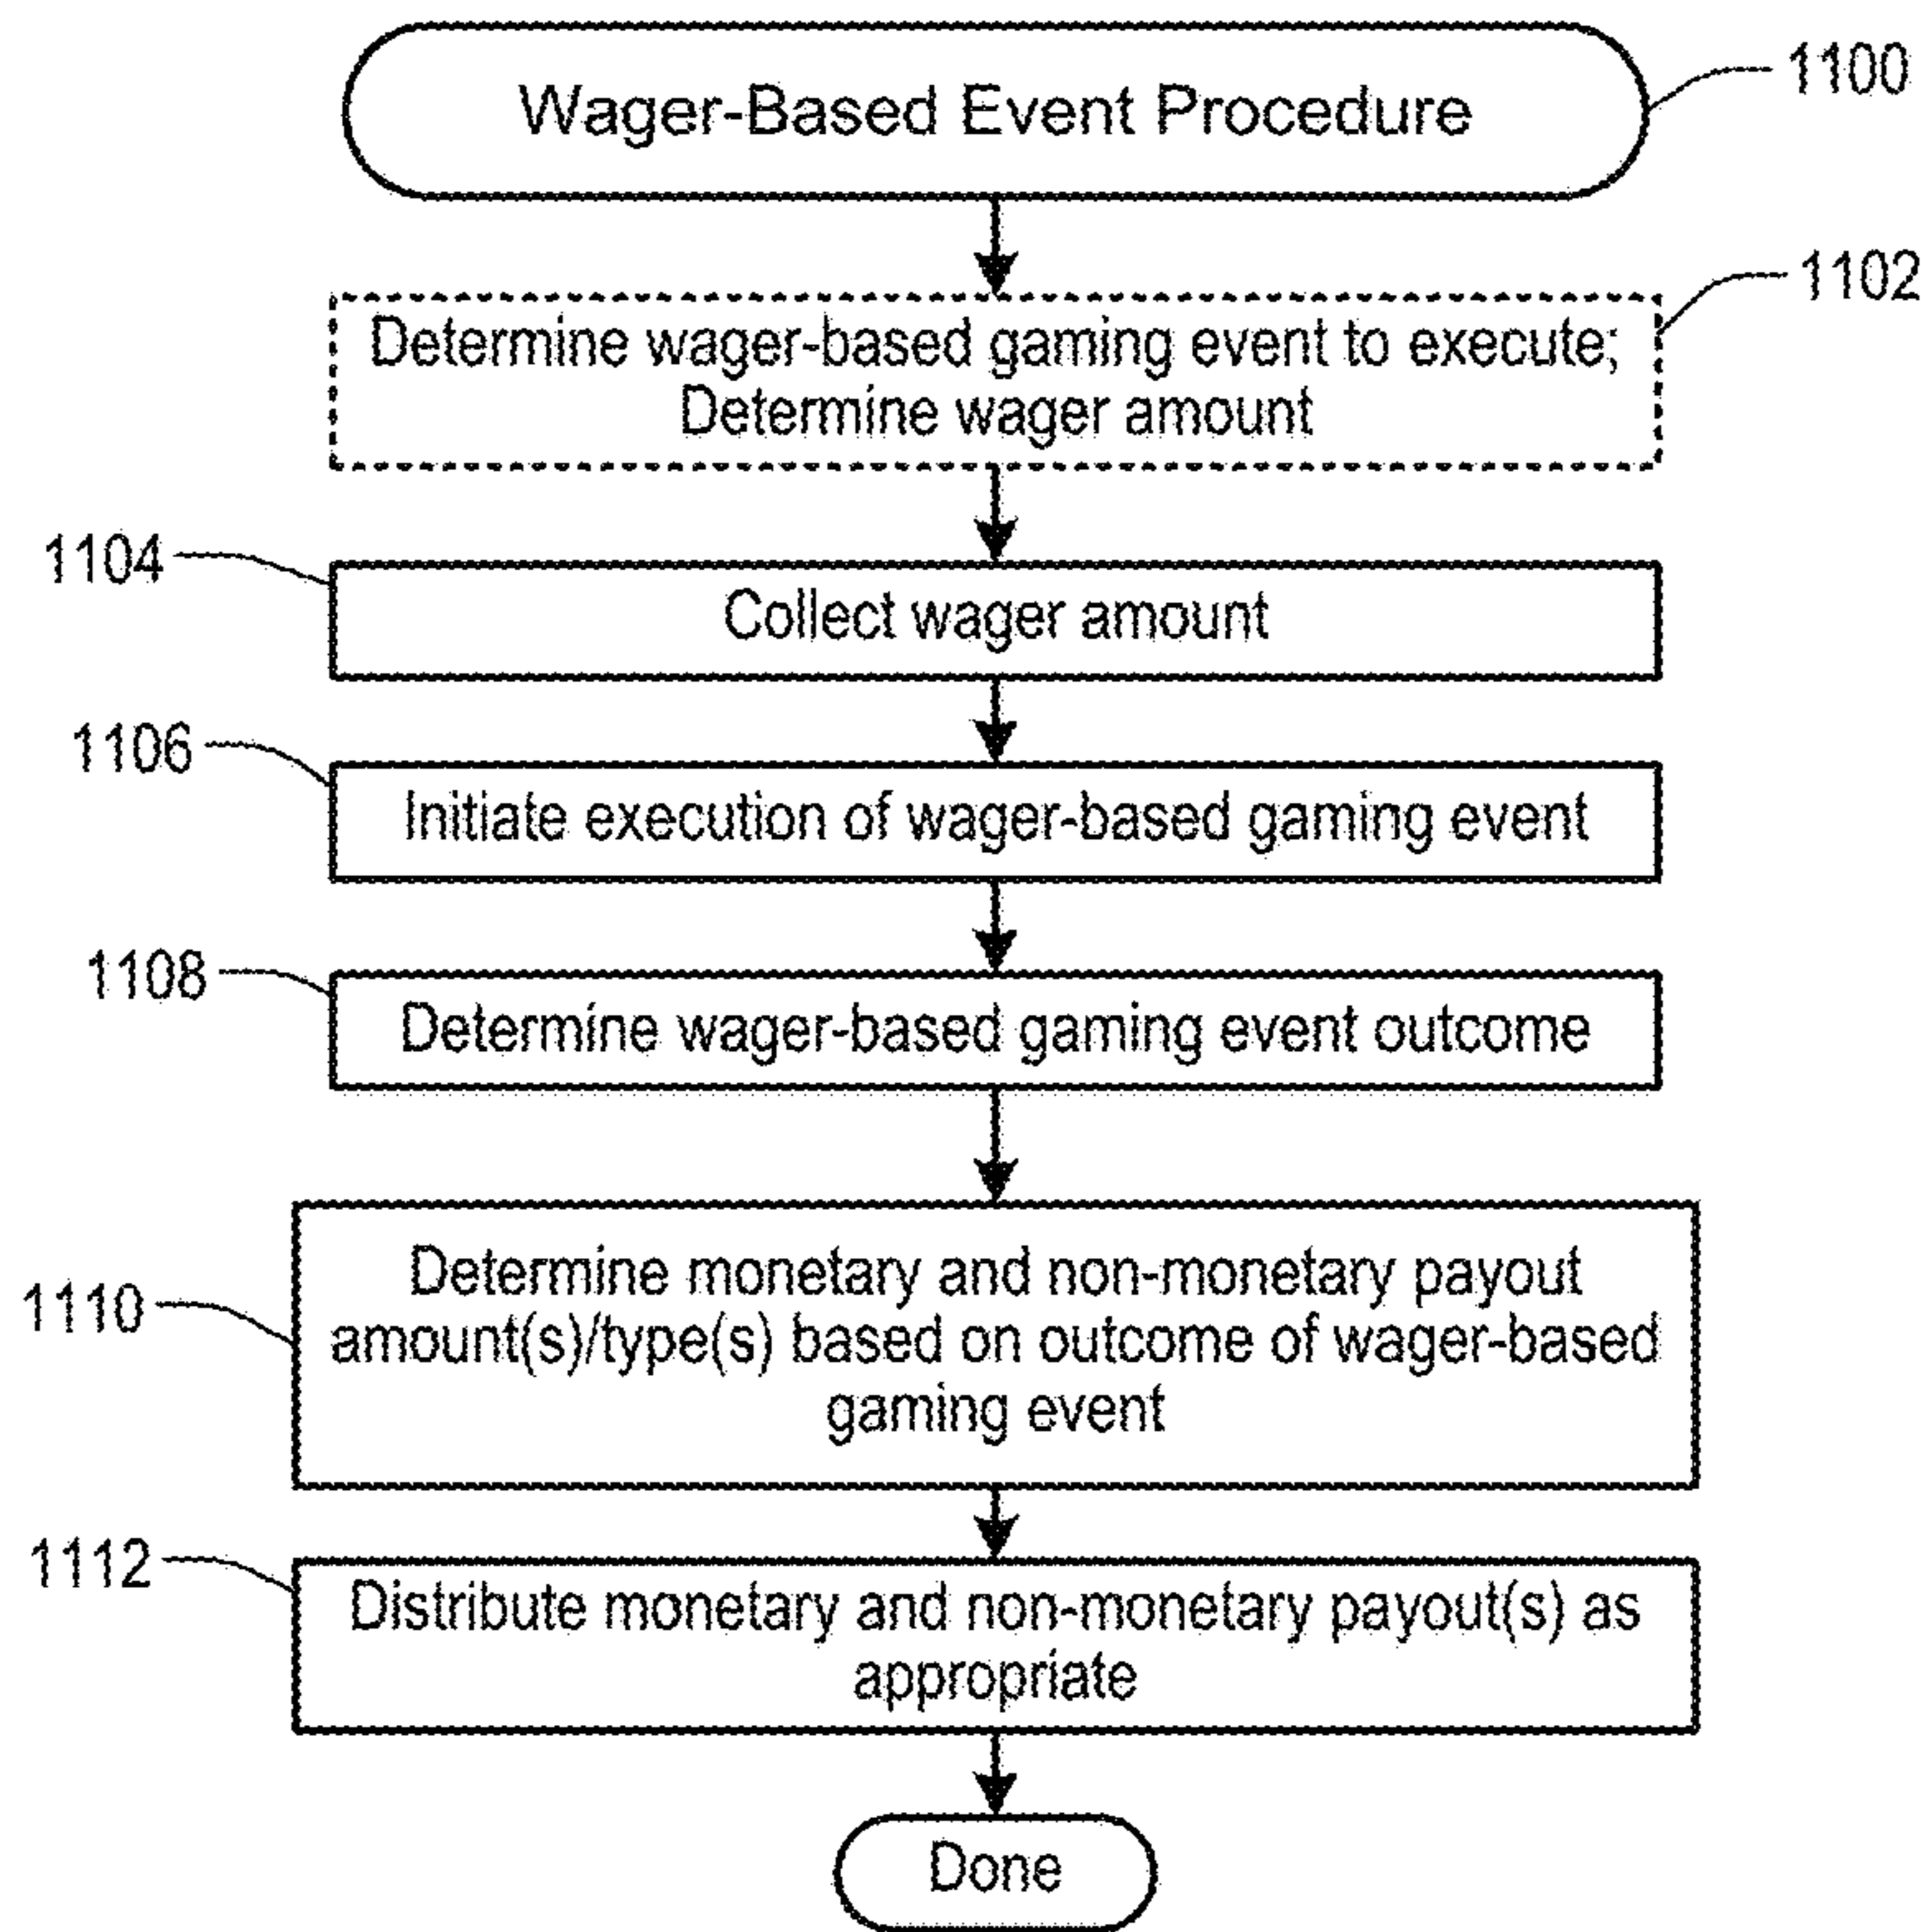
Wager-Based Event Procedure

1100

1102

Determine wager-based gaming event to execute; Determine wager amount

1104

Collect wager amount

1106

Initiate execution of wager-based gaming event

1108

Determine wager-based gaming event outcome

1110

Determine monetary and non-monetary payout amount(s)/type(s) based on outcome of wager-based gaming event

1112

Distribute monetary and non-monetary payout(s) as appropriate

Done